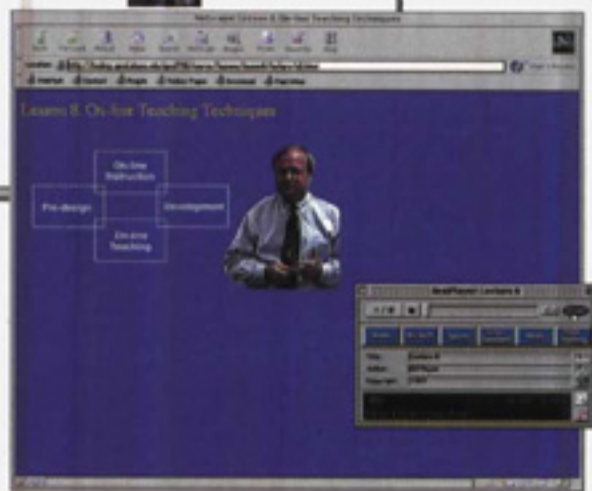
Netscape: Lecture 8 On-line Teaching Techniques

Back Forward Reload Home Search Netscape Images Print Security Stop

Location: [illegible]

Lesson 8 On-line Teaching Techniques

On-line Instruction

Pre-design

Development

On-line Teaching

RealPlayer: Lecture 8

Title: Lecture 8

Author: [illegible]

Copyright: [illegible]